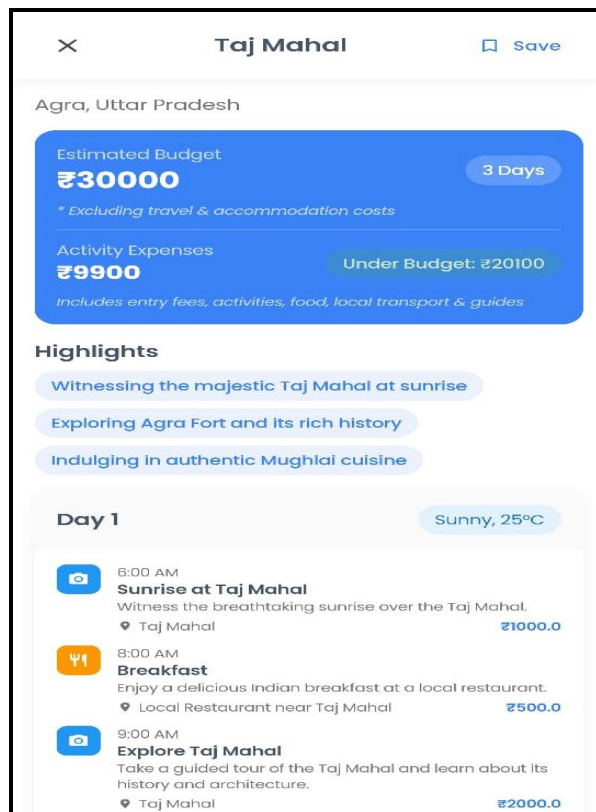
Taj Mahal

Save

Agra, Uttar Pradesh

Estimated Budget

₹30000

3 Days

* Excluding travel & accommodation costs

Activity Expenses

₹9900

Under Budget: ₹20100

Includes entry fees, activities, food, local transport & guides

Highlights

Witnessing the majestic Taj Mahal at sunrise

Exploring Agra Fort and its rich history

Indulging in authentic Mughlai cuisine

Day 1

Sunny, 25°C

6:00 AM
Sunrise at Taj Mahal
Witness the breathtaking sunrise over the Taj Mahal.
Taj Mahal
₹1000.0

8:00 AM
Breakfast
Enjoy a delicious Indian breakfast at a local restaurant.
Local Restaurant near Taj Mahal
₹500.0

9:00 AM
Explore Taj Mahal
Take a guided tour of the Taj Mahal and learn about its history and architecture.
Taj Mahal
₹2000.0